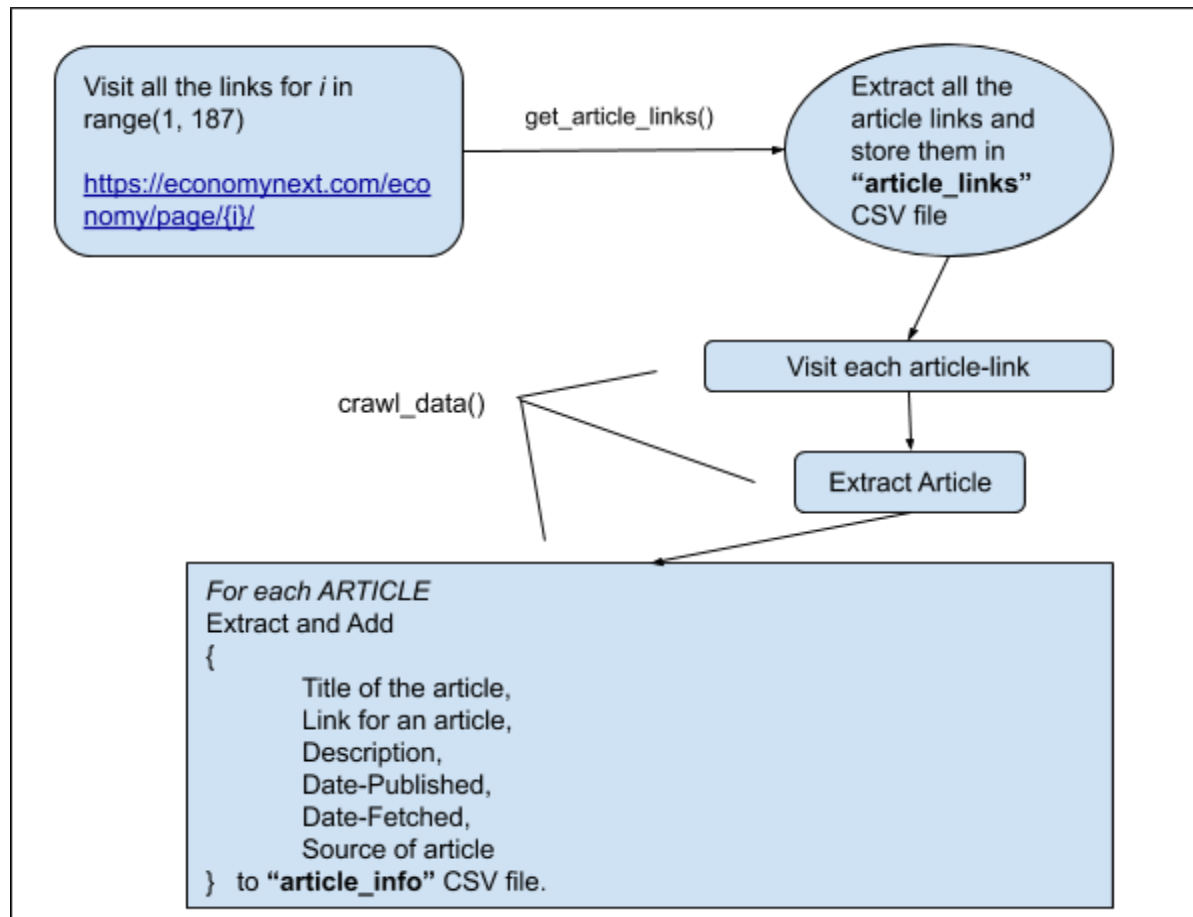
Visit all the links for *i* in range(1, 187)

https://economynext.com/economy/page/{i}/

get_article_links()

Extract all the article links and store them in **“article_links”** CSV file

Visit each article-link

crawl_data()

Extract Article

*For each ARTICLE*
Extract and Add
{
Title of the article,
Link for an article,
Description,
Date-Published,
Date-Fetched,
Source of article
} to **“article_info”** CSV file.